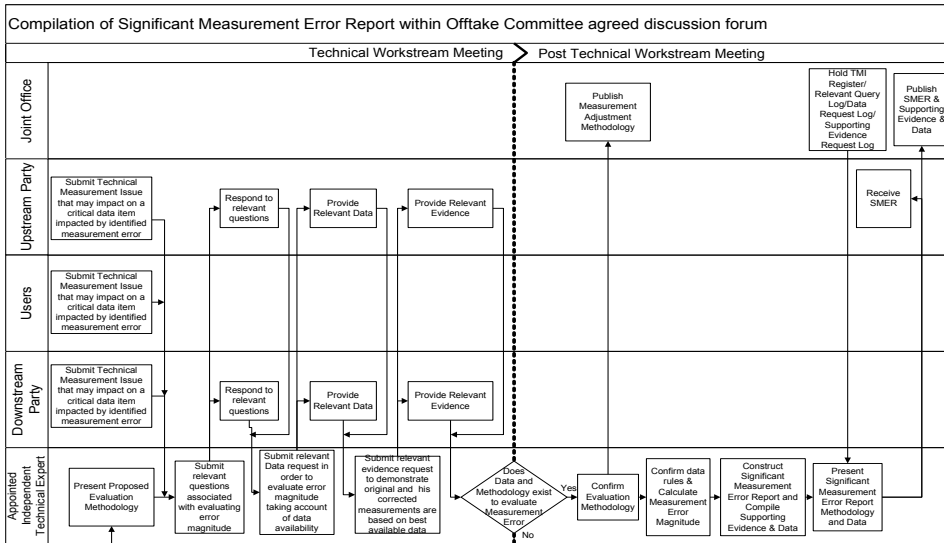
Compilation of Significant Measurement Error Report within Offtake Committee agreed discussion forum

Technical Workstream Meeting

Post Technical Workstream Meeting

Joint Office

Upstream Party

Users

Downstream Party

Appointed Independent Technical Expert

Publish Measurement Adjustment Methodology

Hold TMI Register/ Relevant Query Log/Data Request Log/ Supporting Evidence Request Log

Publish SMER & Supporting Evidence & Data

Submit Technical Measurement Issue that may impact on a critical data item impacted by identified measurement error

Respond to relevant questions

Provide Relevant Data

Provide Relevant Evidence

Receive SMER

Submit Technical Measurement Issue that may impact on a critical data item impacted by identified measurement error

Submit Technical Measurement Issue that may impact on a critical data item impacted by identified measurement error

Respond to relevant questions

Provide Relevant Data

Provide Relevant Evidence

Present Proposed Evaluation Methodology

Submit relevant questions associated with evaluating error magnitude

Submit relevant Data request in order to evaluate error magnitude taking account of data availability

Submit relevant evidence request to demonstrate original and his corrected measurements are based on best available data

Does Data and Methodology exist to evaluate Measurement Error

Yes

No

Confirm Evaluation Methodology

Confirm data rules & Calculate Measurement Error Magnitude

Construct Significant Measurement Error Report and Compile Supporting Evidence & Data

Present Significant Measurement Error Report Methodology and Data